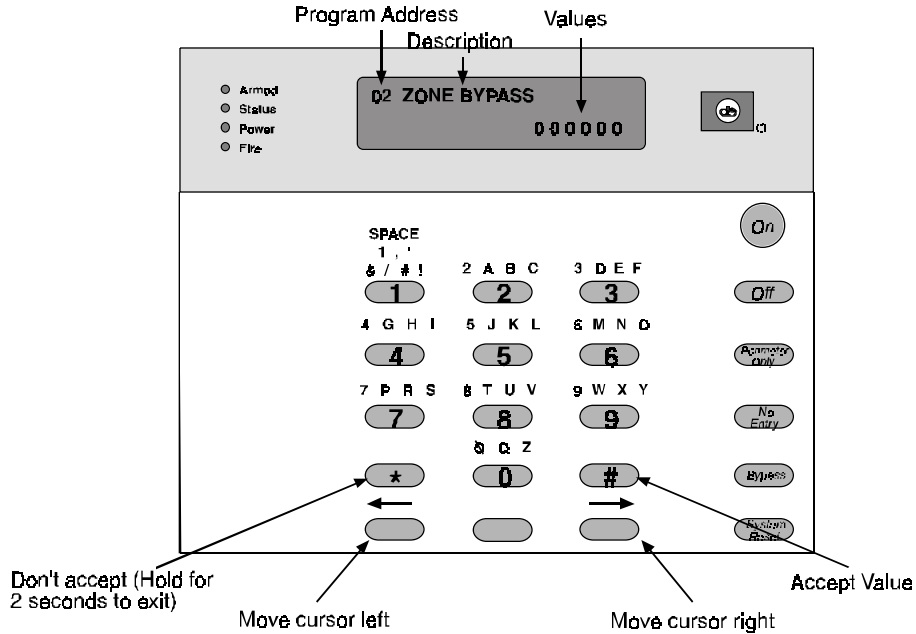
Program Address

Description

Values

Armed
Status
Power
Fire

02 ZONE BYPASS
000000

SPACE
1 , '
& / # !
1

2 A B C
2

3 D E F
3

On

Off

4 G H I
4

5 J K L
5

6 M N O
6

Perimeter only

7 P R S
7

8 T U V
8

9 W X Y
9

No Entry

Q Z
0

*

#

Bypass

System Reset

Don't accept (Hold for 2 seconds to exit)

Move cursor left

Move cursor right

Accept Value